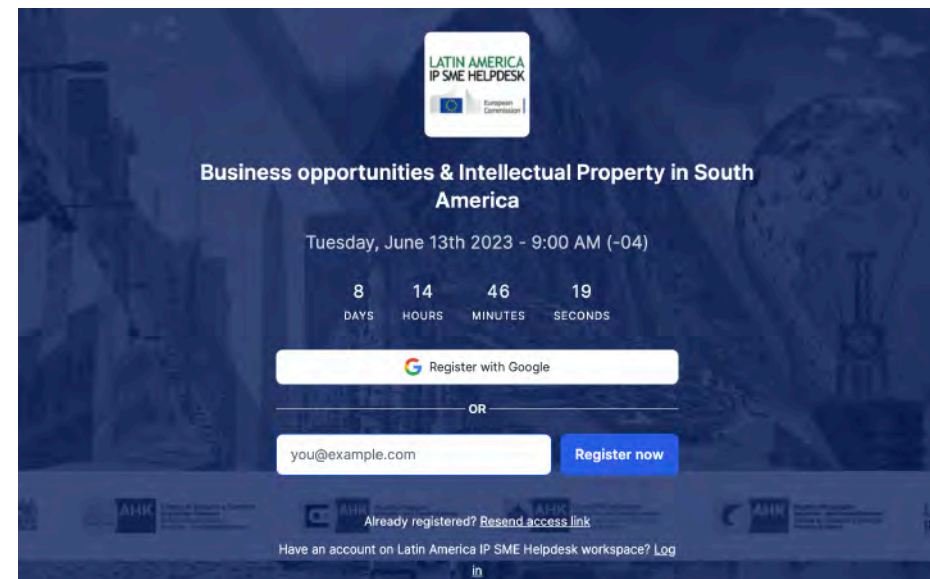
LATIN AMERICA IP SME HELPDESK

European Commission

Business opportunities & Intellectual Property in South America

Tuesday, June 13th 2023 - 9:00 AM (-04)

8 DAYS
14 HOURS
46 MINUTES
19 SECONDS

Register with Google

OR

you@example.com

Register now

AHK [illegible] AHK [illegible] AHK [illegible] AHK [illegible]

Already registered? Resend access link

Have an account on Latin America IP SME Helpdesk workspace? Log in